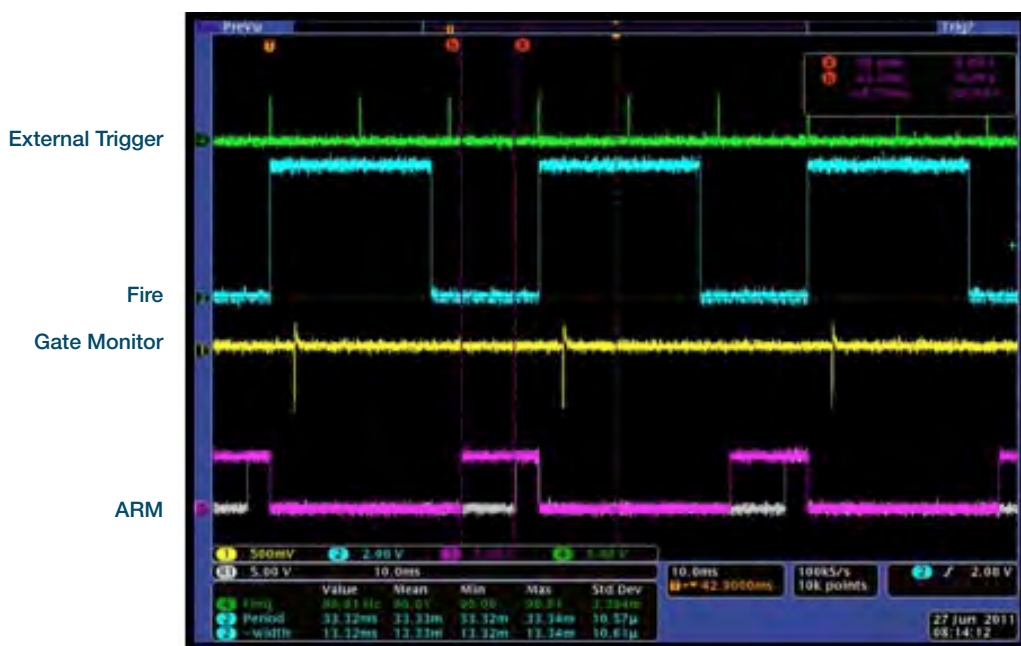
External Trigger

Fire

Gate Monitor

ARM

Prevu

Trig?

1 500mV 2 2.00 V 3 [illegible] 4 5.00 V

R1 5.00 V 10.0ms

10.0ms
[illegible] 42.9000ms

100kS/s
10k points

2 2.00 V

| | Value | Mean | Min | Max | Std Dev |
|---|---|---|---|---|---|
| 4 Freq | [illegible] | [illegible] | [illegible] | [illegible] | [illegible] |
| 2 Period | 33.32ms | 33.33m | 33.32m | 33.34m | 10.57μ |
| 2 -Width | 13.32ms | 13.33m | 13.32m | 13.34m | 10.61μ |

27 Jun 2011
08:14:12